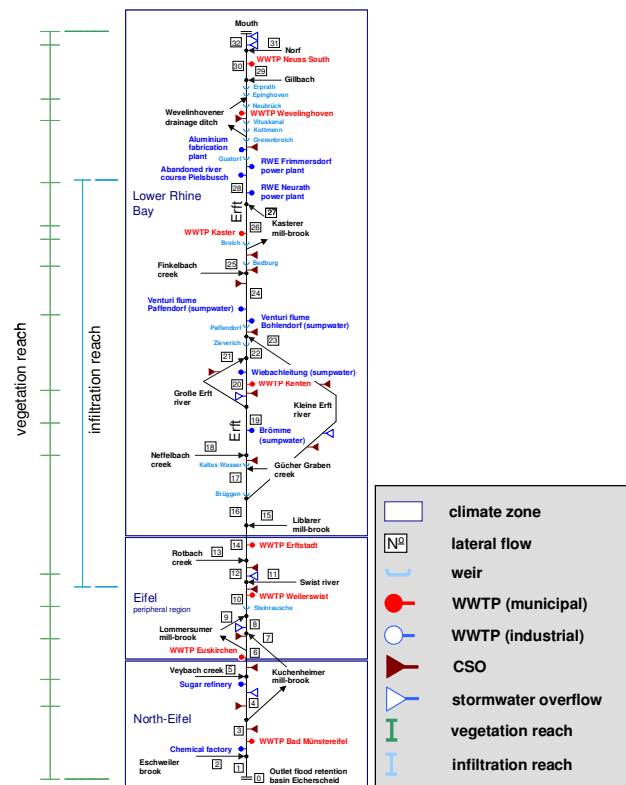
vegetation reach

infiltration reach

Mouth
32
31
Norf
30
WWTP Neuss South
29
Gillbach
Erprath
Epinghoven
Neubrück
Wevelinhovener drainage ditch
WWTP Wevelinghoven
Vituskanal
Kottmann
Grevenbroich
Aluminium fabrication plant
Gustorf
RWE Frimmersdorf power plant
Abandoned river course Pielsbusch
28
RWE Neurath power plant
Lower Rhine Bay
Erft
27
Kasterer mill-brook
WWTP Kaster
26
Broich
Finkelbach creek
25
Bedburg
24
Venturi flume Paffendorf (sumpwater)
Venturi flume Bohlendorf (sumpwater)
Paffendorf
23
Zieverich
21
22
Wiebachleitung (sumpwater)
20
WWTP Kenten
Große Erft river
Kleine Erft river
19
Erft
Brömme (sumpwater)
Neffelbach creek
18
Kaltes Wasser
Gücher Graben creek
17
Brüggen
16
15
Liblarer mill-brook
14
WWTP Erftstadt
Rotbach creek
13
12
11
Swist river
Eifel
peripheral region
10
WWTP Weilerswist
Steinrausche
9
8
Lommersumer mill-brook
7
WWTP Euskirchen
6
Veybach creek
5
Kuchenheimer mill-brook
Sugar refinery
4
North-Eifel
3
WWTP Bad Münstereifel
Chemical factory
Eschweiler brook
2
1
0
Outlet flood retention basin Eicherscheid

climate zone
Nº lateral flow
weir
WWTP (municipal)
WWTP (industrial)
CSO
stormwater overflow
vegetation reach
infiltration reach